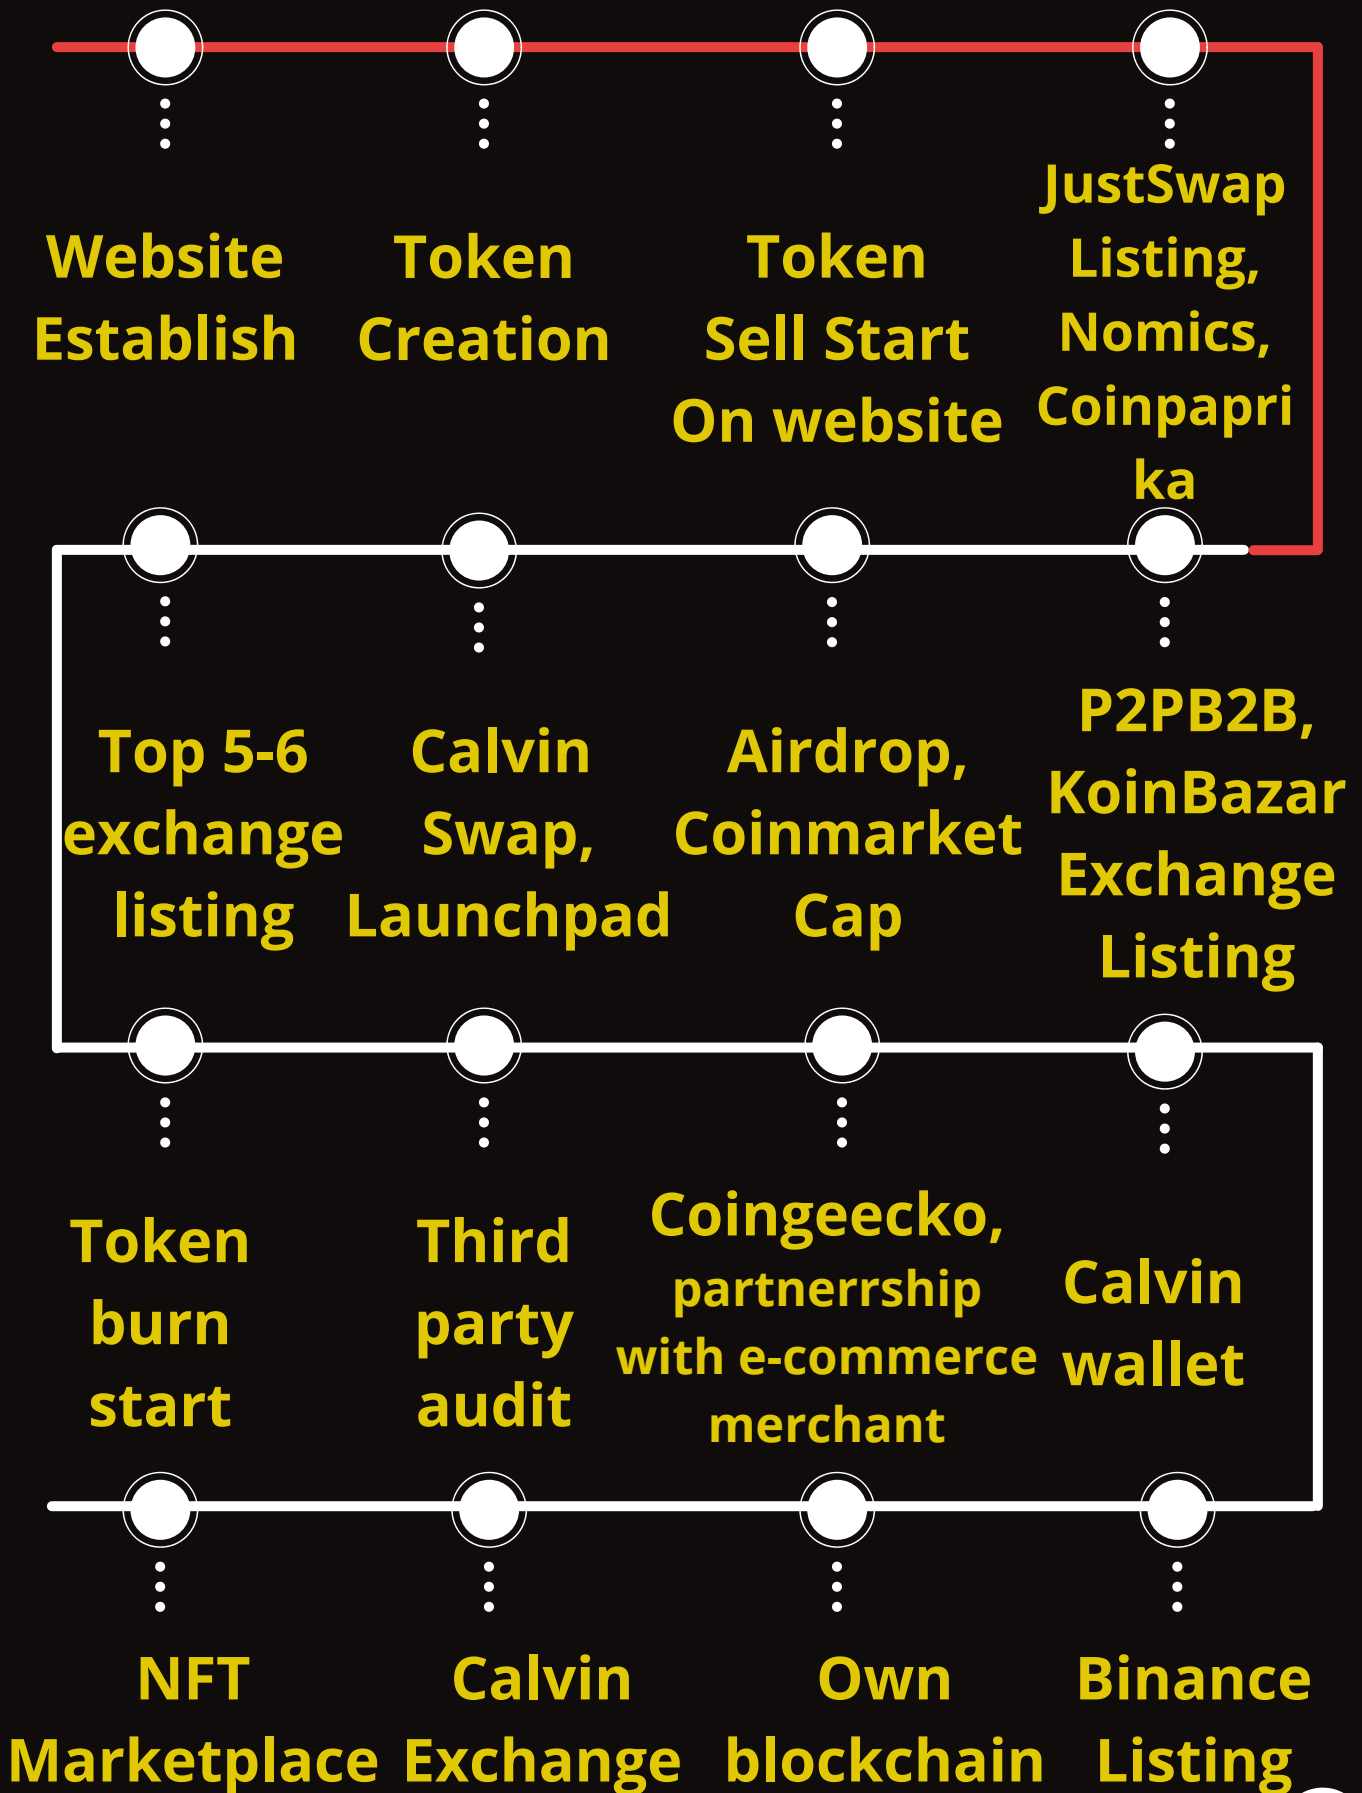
Website Establish

Token Creation

Token Sell Start On website

JustSwap Listing, Nomics, Coinpaprika

Top 5-6 exchange listing

Calvin Swap, Launchpad

Airdrop, Coinmarket Cap

P2PB2B, KoinBazar Exchange Listing

Token burn start

Third party audit

Coingeecko, partnerrship with e-commerce merchant

Calvin wallet

NFT Marketplace

Calvin Exchange

Own blockchain

Binance Listing